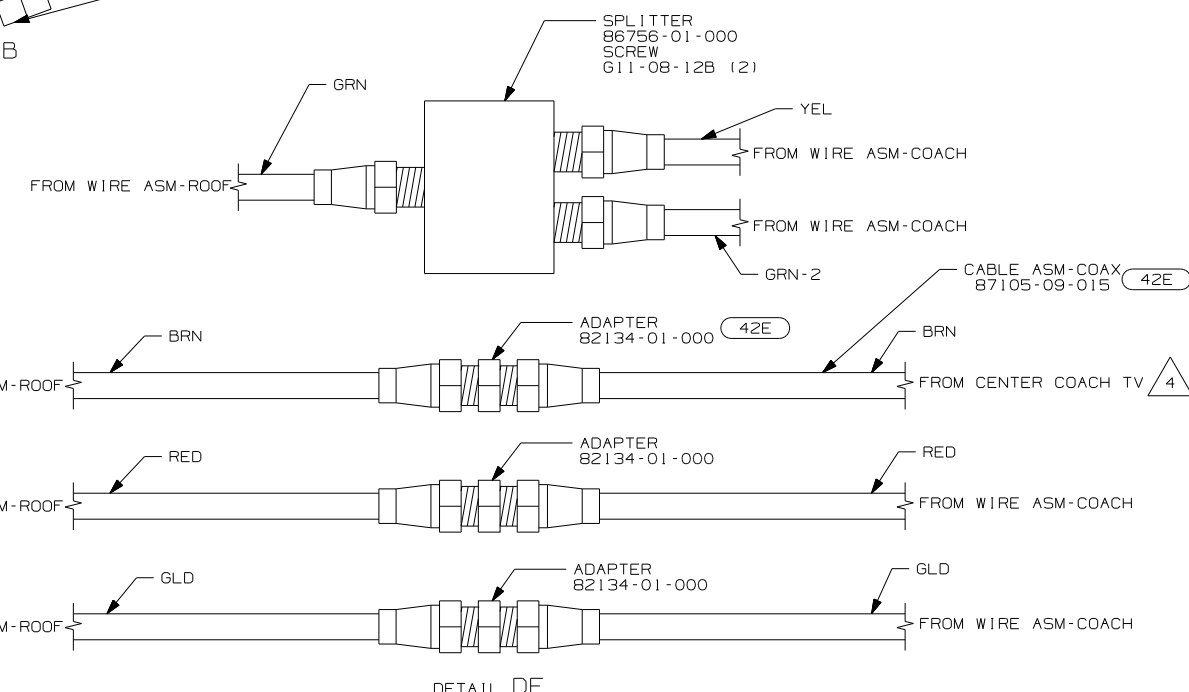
B

SPLITTER
86756-01-000
SCREW
G11-08-12B (2)

GRN

YEL

FROM WIRE ASM-ROOF

FROM WIRE ASM-COACH

FROM WIRE ASM-COACH

GRN-2

CABLE ASM-COAX
87105-09-015 42E

ADAPTER
82134-01-000 42E

BRN

BRN

M-ROOF

FROM CENTER COACH TV 4

ADAPTER
82134-01-000

RED

RED

M-ROOF

FROM WIRE ASM-COACH

ADAPTER
82134-01-000

GLD

GLD

M-ROOF

FROM WIRE ASM-COACH

DETAIL DE